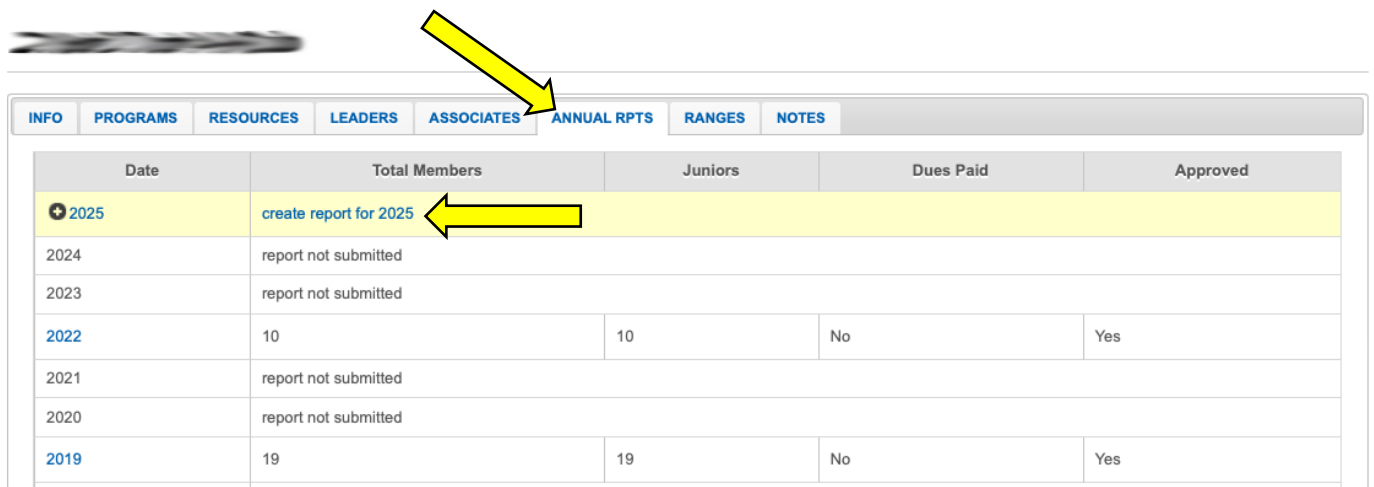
INFO PROGRAMS RESOURCES LEADERS ASSOCIATES ANNUAL RPTS RANGES NOTES

| Date | Total Members | Juniors | Dues Paid | Approved |
|---|---|---|---|---|
| 2025 | create report for 2025 | | | |
| 2024 | report not submitted | | | |
| 2023 | report not submitted | | | |
| 2022 | 10 | 10 | No | Yes |
| 2021 | report not submitted | | | |
| 2020 | report not submitted | | | |
| 2019 | 19 | 19 | No | Yes |